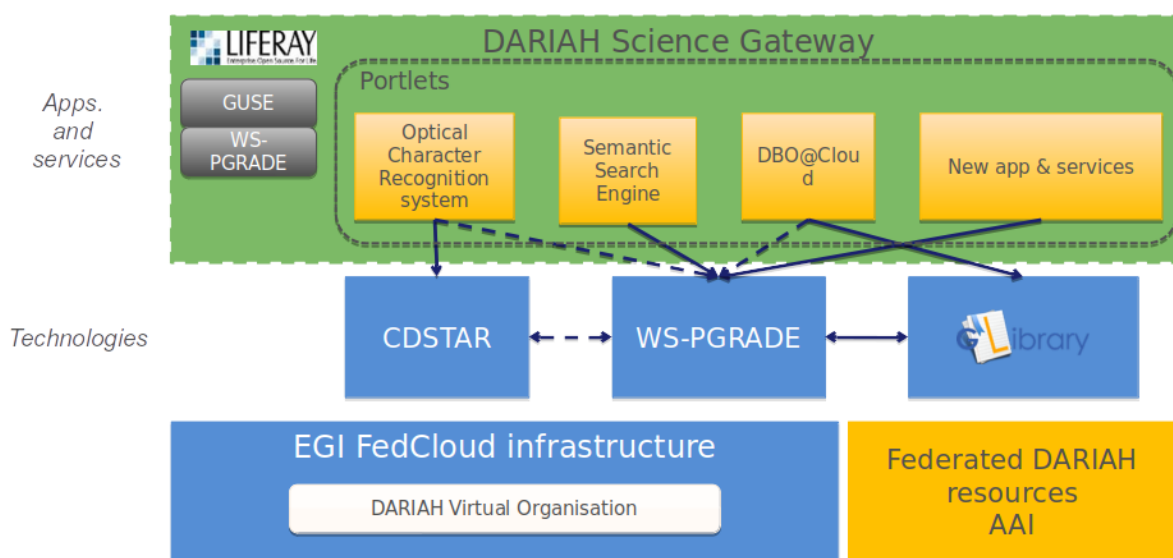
Apps. and services

LIFERAY
Enterprise Open Source For Life

DARIAH Science Gateway

GUSE

WS-PGRADE

Portlets

Optical Character Recognition system

Semantic Search Engine

DBO@Cloud

New app & services

Technologies

CDSTAR

WS-PGRADE

GLibrary

EGI FedCloud infrastructure

DARIAH Virtual Organisation

Federated DARIAH resources AAI